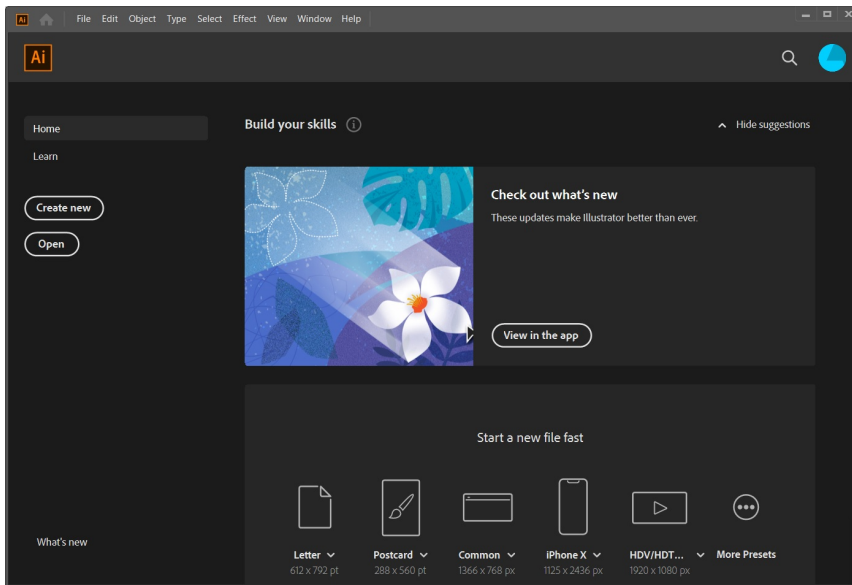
Ai File Edit Object Type Select Effect View Window Help

Ai

Home

Learn

Create new

Open

What's new

Build your skills

Hide suggestions

Check out what's new

These updates make Illustrator better than ever.

View in the app

Start a new file fast

Letter
612 x 792 pt

Postcard
288 x 560 pt

Common
1366 x 768 px

iPhone X
1125 x 2436 px

HDV/HDT...
1920 x 1080 px

More Presets